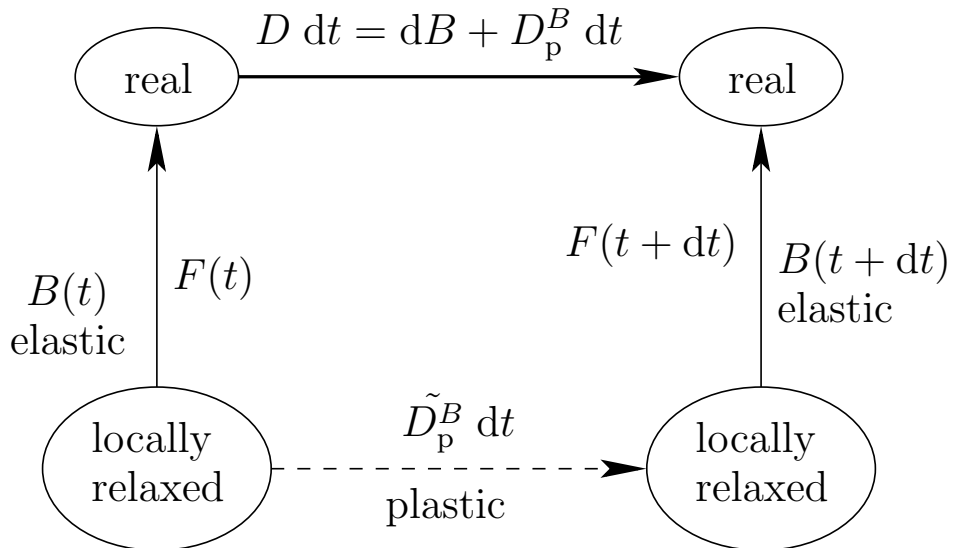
$D\ \mathrm{d}t = \mathrm{d}B + D_{\mathrm{p}}^{B}\ \mathrm{d}t$

real

real

$F(t+\mathrm{d}t)$

$B(t+\mathrm{d}t)$
elastic

$B(t)$
elastic

$F(t)$

$\tilde{D_{\mathrm{p}}^{B}}\ \mathrm{d}t$

locally relaxed

plastic

locally relaxed